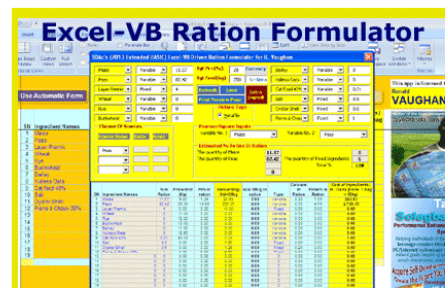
Excel-VB Ration Formulator

Use Automatic Form

SN Ingredient Names
1 Maize
2 Paddy
3 Layer Premix
4 Wheat
5 Rye
6 Buckwheat
7 Barley
8 Bakery Dark
9 Cali Feed 40%
10 Salt
11 Oyster Shell
12 Prawn & Chicken 30%
13
14
15
16
17
18
19

SDAz's (ASF) Extended (VBA) Excel VB Driven Ration Formulator for R. Vaughan

Paddy
Maize
Layer Premix
Wheat
Rye
Buckwheat

Variable
Variable
Fixed
Variable
Fixed
Variable

Barley
Yellow Corn
Cali Feed 40%
Salt
Oyster Shell
Prawn & Chicken

Variable
Variable
Fixed
Fixed
Variable
Variable

Refresh
Save
Print Preview Page
Delete
Reset

Choice Of Sources

Premium Square Inputs
Variable No.
Paddy
Variable No. 2
Feed

Estimated To Be Use In Ration

SN Ingredient Names

This app is licensed
Ronald
VAUGHAN